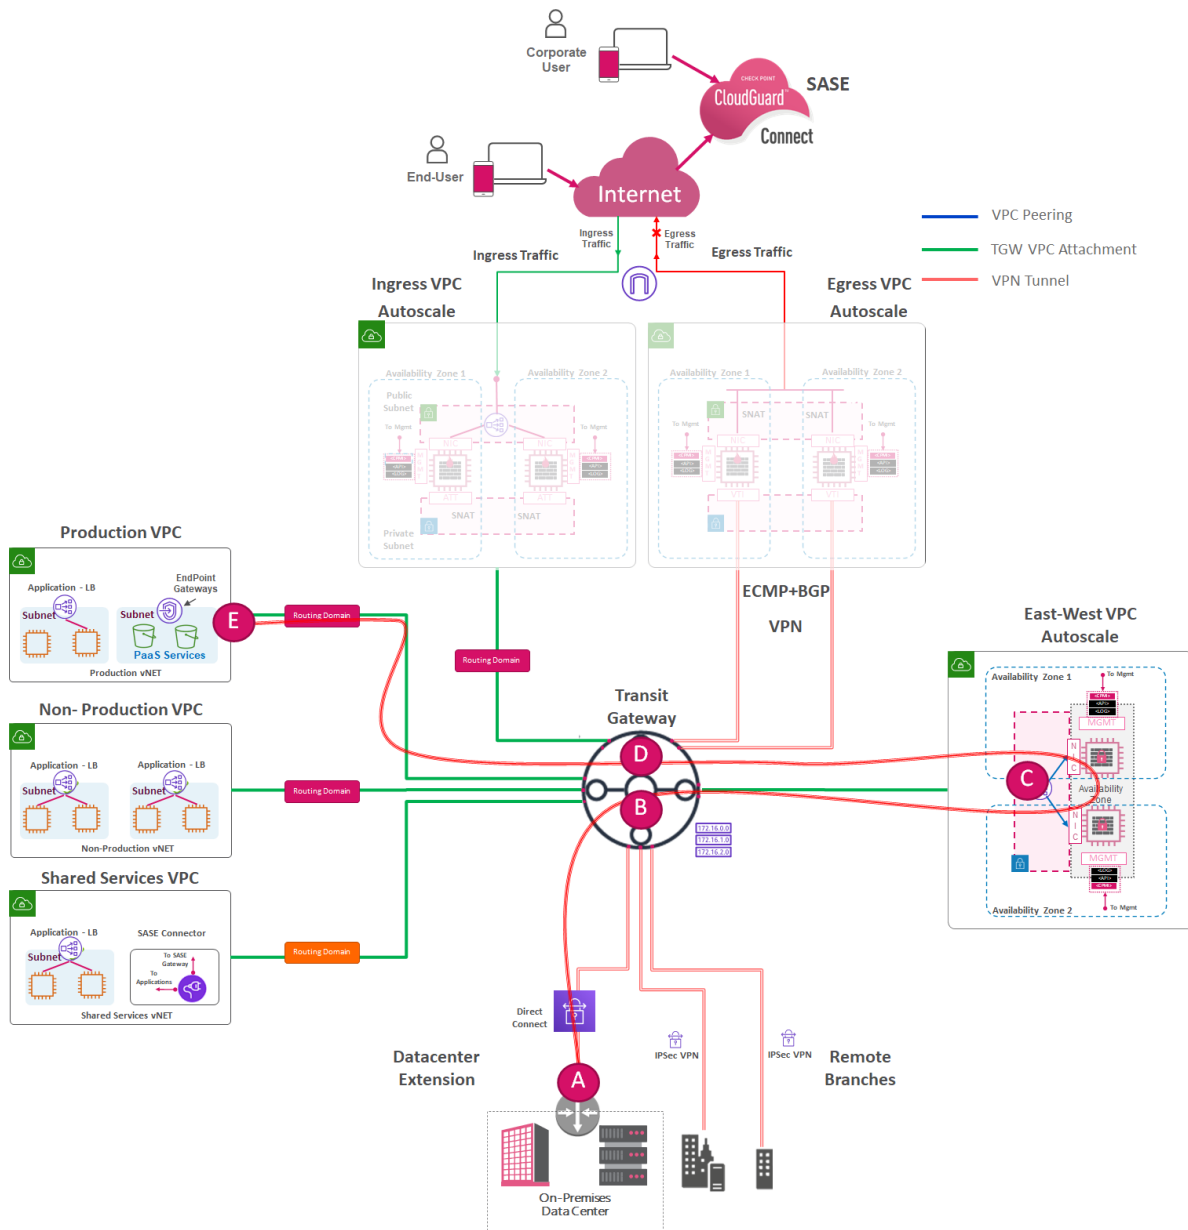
Corporate User

CHECK POINT CloudGuard Connect

SASE

End-User

Internet

VPC Peering

TGW VPC Attachment

VPN Tunnel

Ingress Traffic

Ingress Traffic

Egress Traffic

Egress Traffic

Ingress VPC Autoscale

Egress VPC Autoscale

Availability Zone 1

Availability Zone 2

Public Subnet

To Mgmt

NIC

SNAT

Private Subnet

Availability Zone 1

Availability Zone 2

SNAT

SNAT

VTI

To Mgmt

Production VPC

Application - LB

EndPoint Gateways

Subnet

Subnet

PaaS Services

Production vNET

E

Routing Domain

Routing Domain

ECMP+BGP

VPN

East-West VPC Autoscale

Availability Zone 1

To Mgmt

MGMT

Availability Zone

C

MGMT

Availability Zone 2

To Mgmt

Transit Gateway

D

B

Non- Production VPC

Application - LB

Application - LB

Subnet

Subnet

Non-Production vNET

Routing Domain

172.16.0.0

172.16.1.0

172.16.2.0

Shared Services VPC

Application - LB

SASE Connector

Subnet

To SASE Gateway

To Applications

Shared Services vNET

Routing Domain

Direct Connect

IPSec VPN

IPSec VPN

Datacenter Extension

Remote Branches

A

On-Premises Data Center